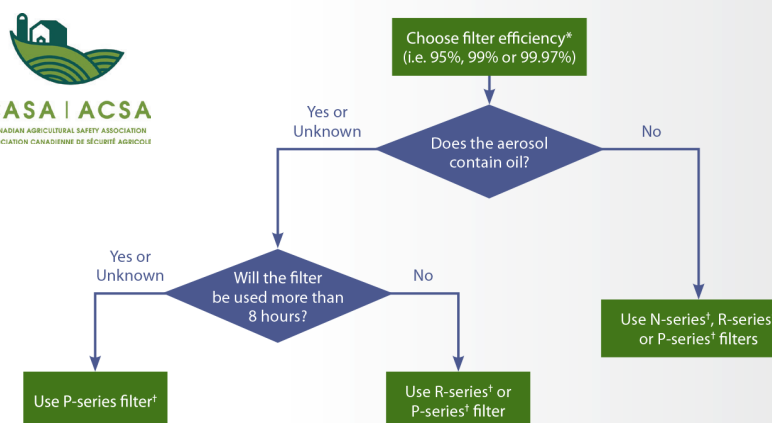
ASA | ACSA
NADIAN AGRICULTURAL SAFETY ASSOCIATION
CIATION CANADIENNE DE SÉCURITÉ AGRICOLE

Choose filter efficiency* (i.e. 95%, 99% or 99.97%)

Yes or Unknown

Does the aerosol contain oil?

No

Yes or Unknown

Will the filter be used more than 8 hours?

No

Use N-series†, R-series or P-series† filters

Use P-series filter†

Use R-series† or P-series† filter